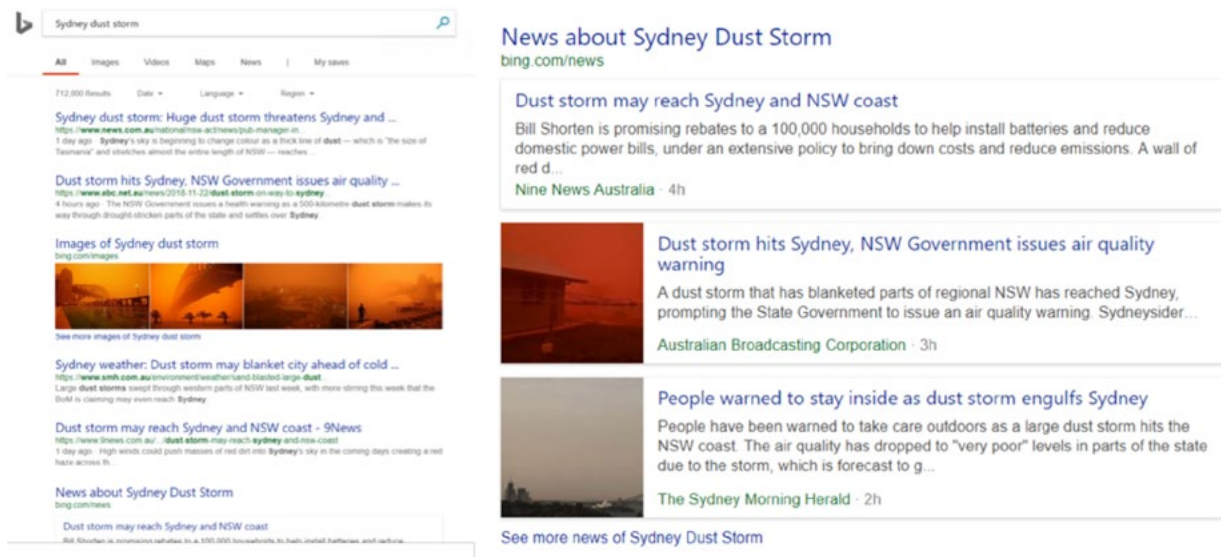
Sydney dust storm

All Images Videos Maps News | My saves

712,000 Results Date Language Region

Sydney dust storm: Huge dust storm threatens Sydney and ...
https://www.news.com.au/national/nsw-act/news/pub-manager-in...
1 day ago · Sydney's sky is beginning to change colour as a thick line of dust — which is "the size of Tasmania" and stretches almost the entire length of NSW — reaches ...

Dust storm hits Sydney, NSW Government issues air quality ...
https://www.abc.net.au/news/2018-11-22/dust-storm-on-way-to-sydney
4 hours ago · The NSW Government issues a health warning as a 500-kilometre dust storm makes its way through drought-stricken parts of the state and settles over Sydney.

Images of Sydney dust storm
bing.com/images

See more images of Sydney dust storm

Sydney weather: Dust storm may blanket city ahead of cold ...
https://www.smh.com.au/environment/weather/land-blasted-large-dust...
Large dust storms swept through western parts of NSW last week, with more stirring this week that the BoM is claiming may even reach Sydney.

Dust storm may reach Sydney and NSW coast - 9News
https://www.9news.com.au/.../dust-storm-may-reach-sydney-and-nsw-coast
1 day ago · High winds could push masses of red dirt into Sydney's sky in the coming days creating a red haze across th...

News about Sydney Dust Storm
bing.com/news

Dust storm may reach Sydney and NSW coast
Bill Shorten is promising rebates to a 100,000 households to help install batteries and reduce ...

News about Sydney Dust Storm
bing.com/news

Dust storm may reach Sydney and NSW coast
Bill Shorten is promising rebates to a 100,000 households to help install batteries and reduce domestic power bills, under an extensive policy to bring down costs and reduce emissions. A wall of red d...
Nine News Australia · 4h

Dust storm hits Sydney, NSW Government issues air quality warning
A dust storm that has blanketed parts of regional NSW has reached Sydney, prompting the State Government to issue an air quality warning. Sydneysider...
Australian Broadcasting Corporation · 3h

People warned to stay inside as dust storm engulfs Sydney
People have been warned to take care outdoors as a large dust storm hits the NSW coast. The air quality has dropped to "very poor" levels in parts of the state due to the storm, which is forecast to g...
The Sydney Morning Herald · 2h

See more news of Sydney Dust Storm